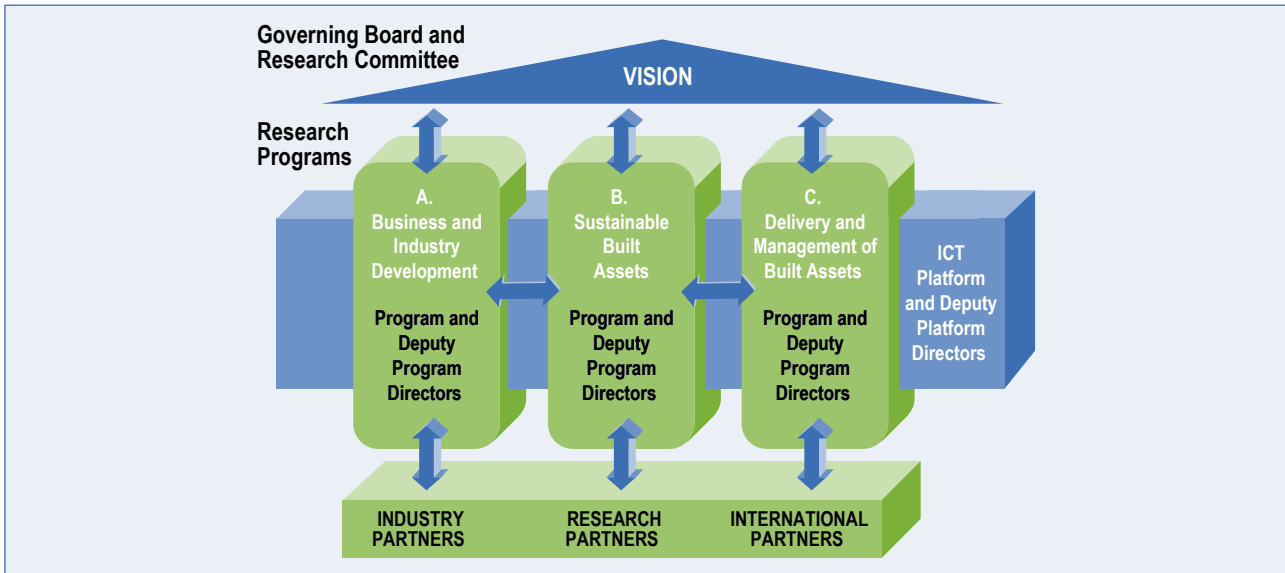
Governing Board and Research Committee

VISION

Research Programs

A.
Business and Industry Development

Program and Deputy Program Directors

B.
Sustainable Built Assets

Program and Deputy Program Directors

C.
Delivery and Management of Built Assets

Program and Deputy Program Directors

ICT Platform and Deputy Platform Directors

INDUSTRY PARTNERS

RESEARCH PARTNERS

INTERNATIONAL PARTNERS